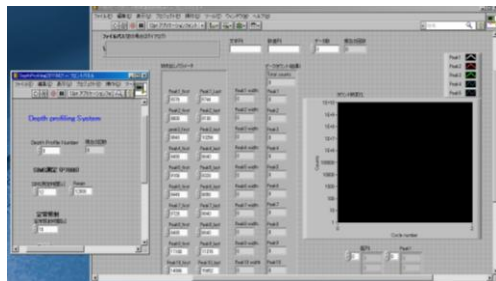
Depth profiling System

Depth Profile Number

Peak1
Peak2
Peak3
Peak4
Peak5

Peak1 Start
Peak1 End
Peak1 width
Peak2 Start
Peak2 End
Peak2 width
Peak3 Start
Peak3 End
Peak3 width
Peak4 Start
Peak4 End
Peak4 width
Peak5 Start
Peak5 End
Peak5 width
Peak6 Start
Peak6 End
Peak6 width
Peak7 Start
Peak7 End
Peak7 width
Peak8 Start
Peak8 End
Peak8 width
Peak9 Start
Peak9 End
Peak9 width
Peak10 Start
Peak10 End
Peak10 width

Total counts
Peak1
Peak2
Peak3
Peak4
Peak5
Peak6
Peak7
Peak8
Peak9
Peak10

Counts
Cycle number

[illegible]